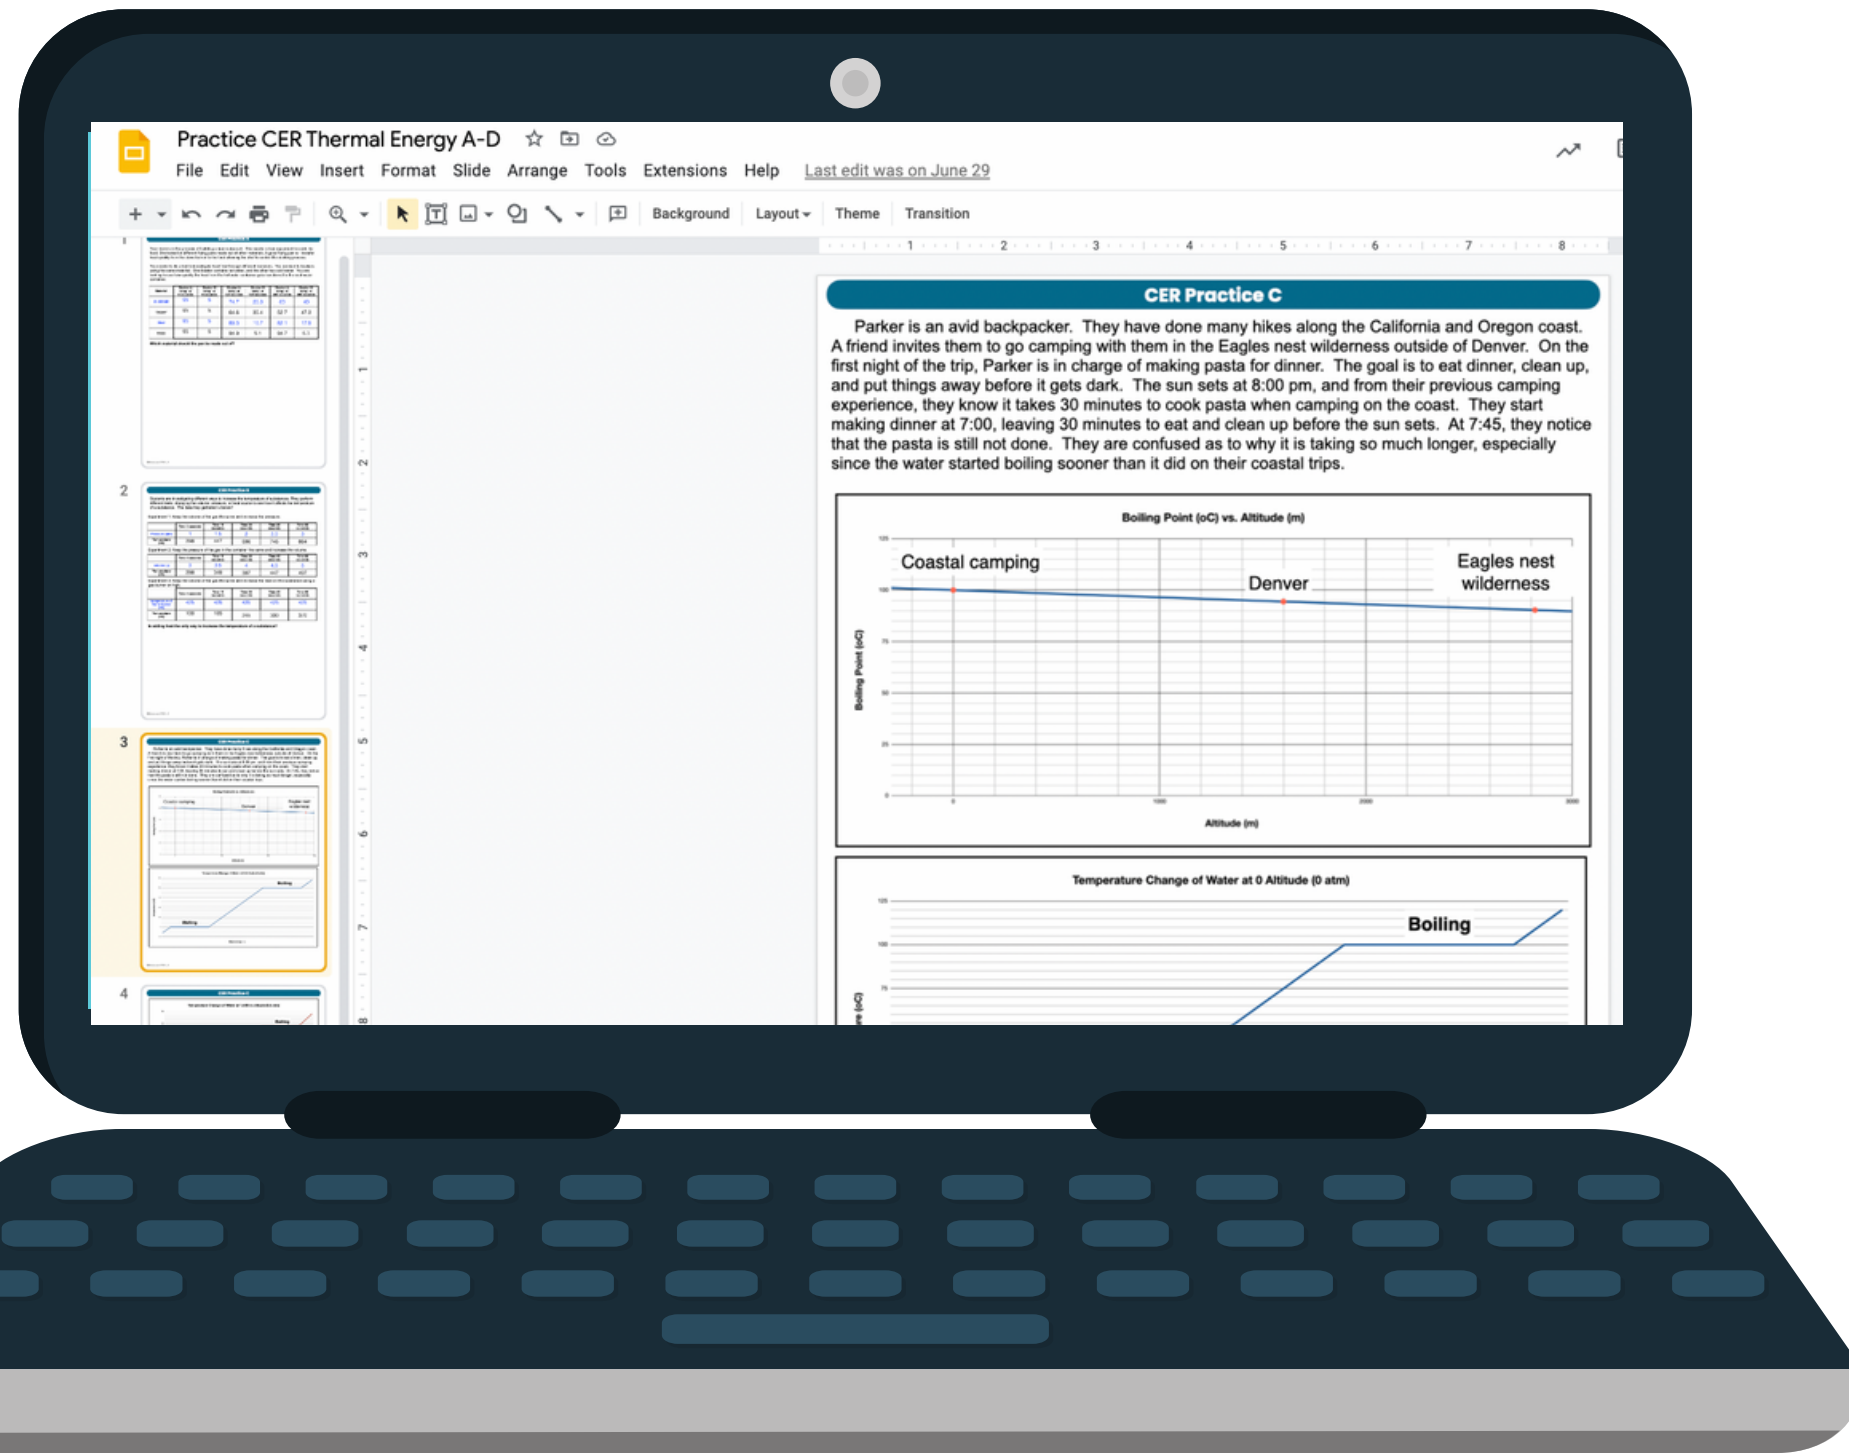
Practice CER Thermal Energy A-D

File Edit View Insert Format Slide Arrange Tools Extensions Help Last edit was on June 29

Background Layout Theme Transition

1 2 3 4

CER Practice C

Parker is an avid backpacker. They have done many hikes along the California and Oregon coast. A friend invites them to go camping with them in the Eagles nest wilderness outside of Denver. On the first night of the trip, Parker is in charge of making pasta for dinner. The goal is to eat dinner, clean up, and put things away before it gets dark. The sun sets at 8:00 pm, and from their previous camping experience, they know it takes 30 minutes to cook pasta when camping on the coast. They start making dinner at 7:00, leaving 30 minutes to eat and clean up before the sun sets. At 7:45, they notice that the pasta is still not done. They are confused as to why it is taking so much longer, especially since the water started boiling sooner than it did on their coastal trips.

Boiling Point (oC) vs. Altitude (m)

Coastal camping

Denver

Eagles nest wilderness

Boiling Point (oC)

Altitude (m)

Temperature Change of Water at 0 Altitude (0 atm)

Boiling